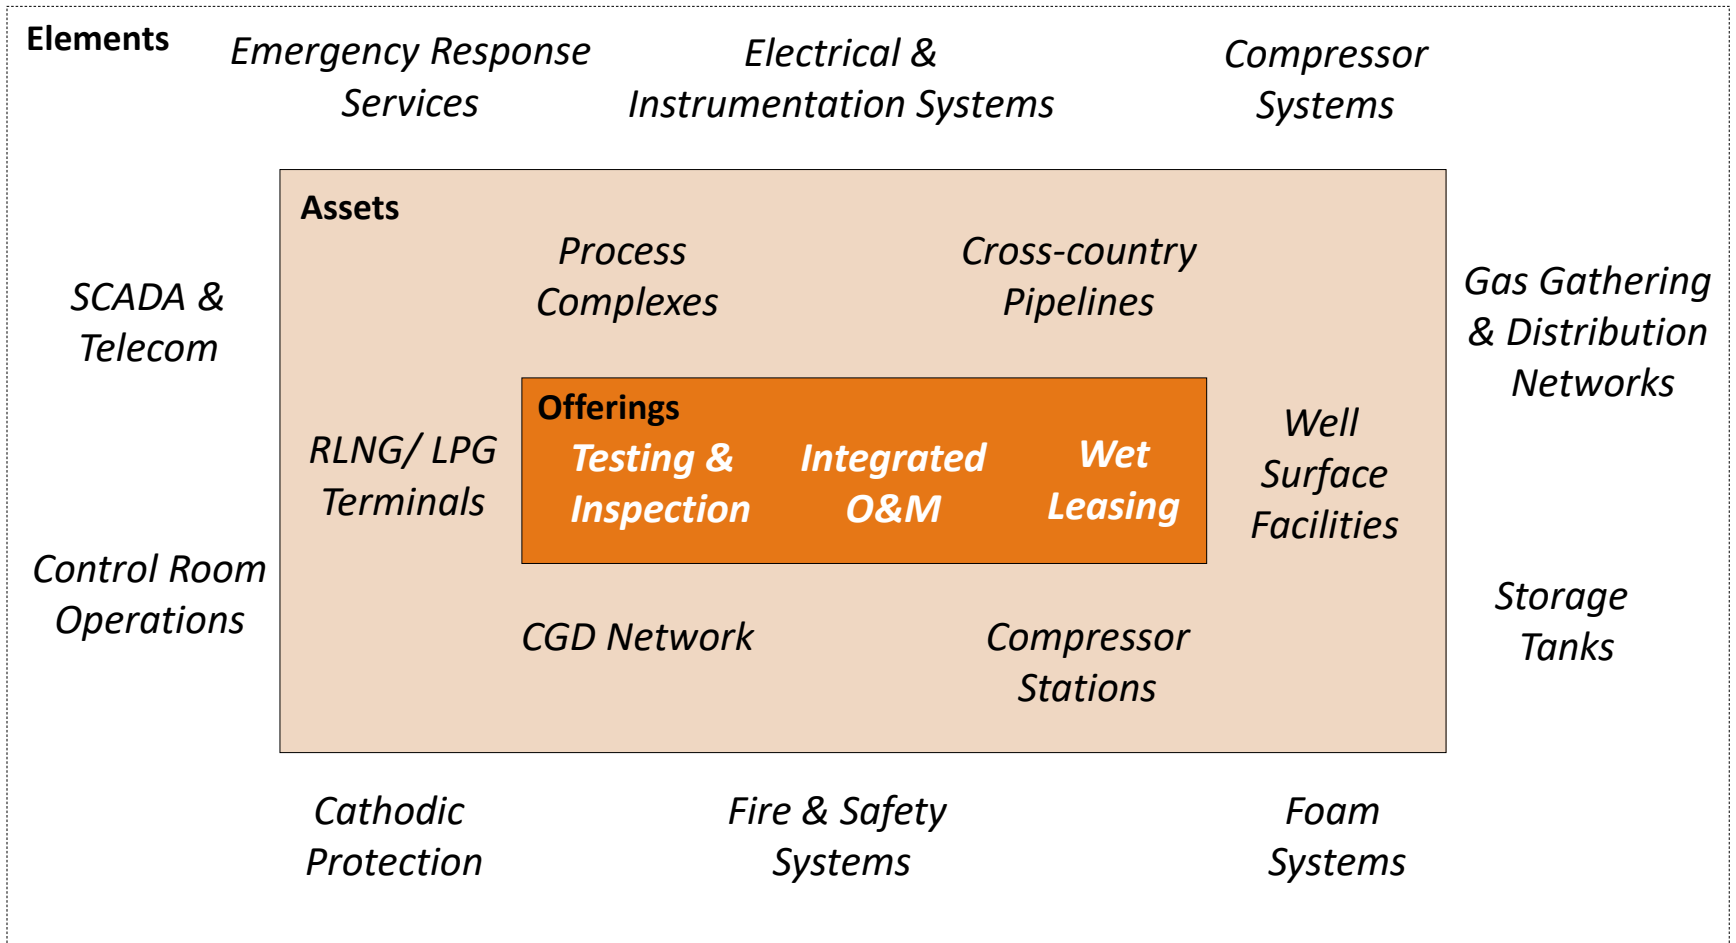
Elements

Emergency Response Services

Electrical & Instrumentation Systems

Compressor Systems

Assets

Process Complexes

Cross-country Pipelines

SCADA & Telecom

Gas Gathering & Distribution Networks

Offerings

RLNG/ LPG Terminals

Testing & Inspection

Integrated O&M

Wet Leasing

Well Surface Facilities

Control Room Operations

CGD Network

Compressor Stations

Storage Tanks

Cathodic Protection

Fire & Safety Systems

Foam Systems